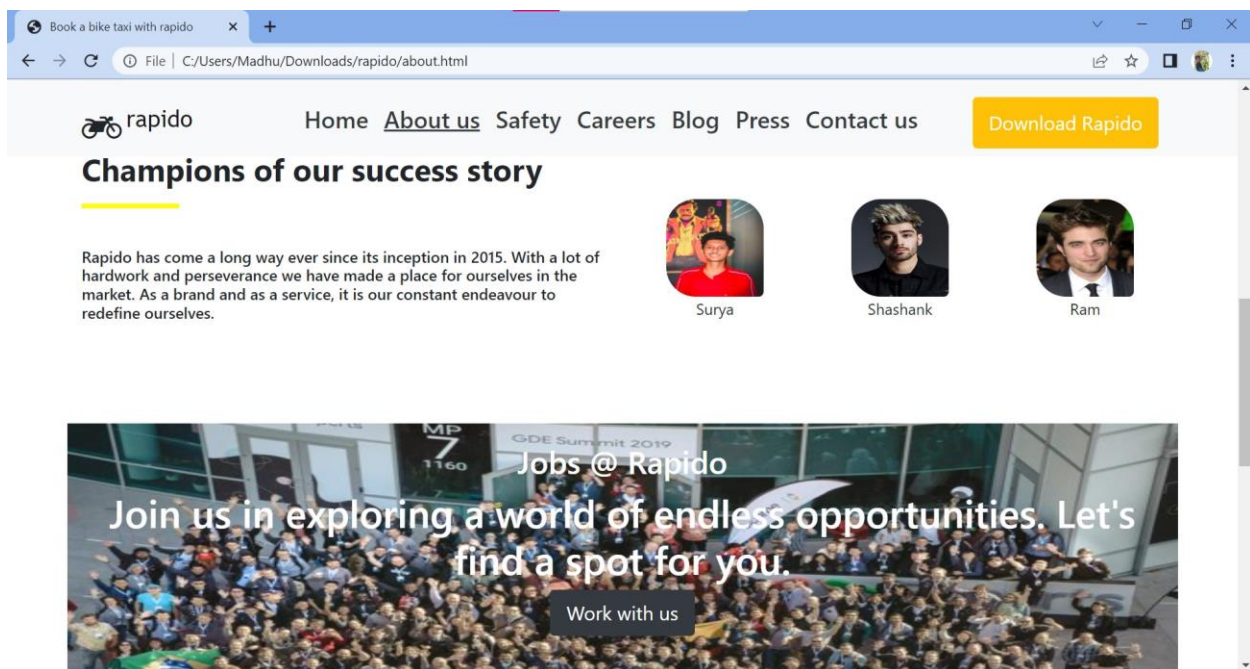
Book a bike taxi with rapido

File | C:/Users/Madhu/Downloads/rapido/about.html

rapido

Home About us Safety Careers Blog Press Contact us

Download Rapido

Champions of our success story

Rapido has come a long way ever since its inception in 2015. With a lot of hardwork and perseverance we have made a place for ourselves in the market. As a brand and as a service, it is our constant endeavour to redefine ourselves.

Surya

Shashank

Ram

MP 7 1160

GDE Summit 2019

Jobs @ Rapido

Join us in exploring a world of endless opportunities. Let's find a spot for you.

Work with us